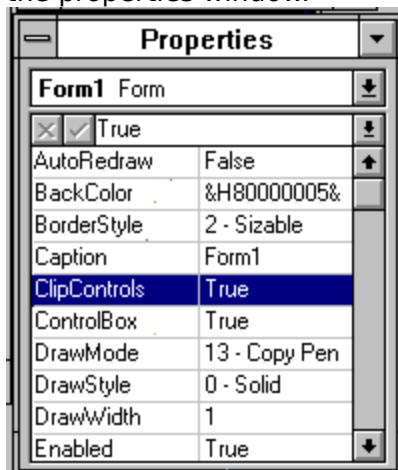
the properties window.

Properties

Form1 Form

True

| | |
|---|---|
| AutoRedraw | False |
| BackColor | &H80000005& |
| BorderStyle | 2 - Sizable |
| Caption | Form1 |
| ClipControls | True |
| ControlBox | True |
| DrawMode | 13 - Copy Pen |
| DrawStyle | 0 - Solid |
| DrawWidth | 1 |
| Enabled | True |